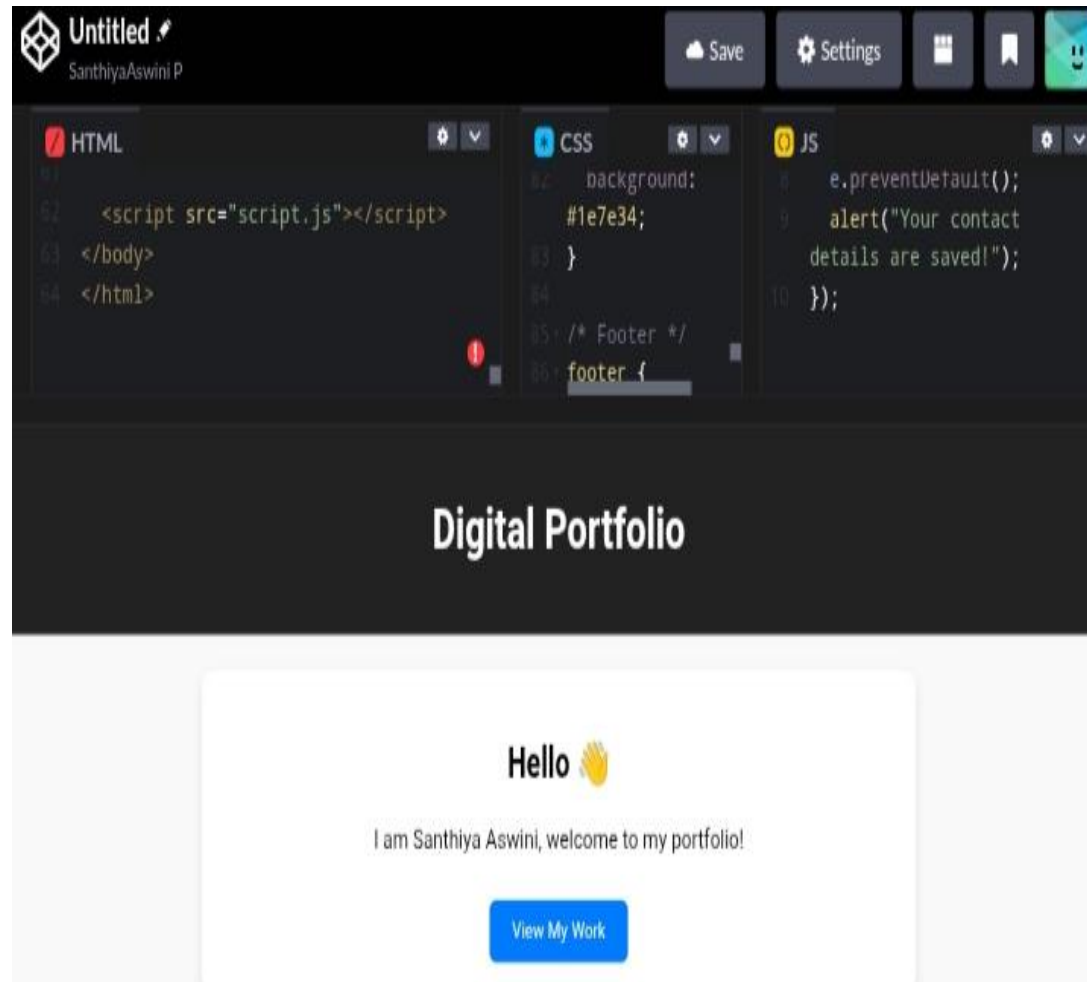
Untitled
SanthiyaAswini P

Save
Settings

HTML
62 <script src="script.js"></script>
63 </body>
64 </html>

CSS
82 background: #1e7e34;
83 }
84
85 /* Footer */
86 footer {

JS
8 e.preventDefault();
9 alert("Your contact details are saved!");
10 });

Digital Portfolio

Hello 👋

I am Santhiya Aswini, welcome to my portfolio!

View My Work